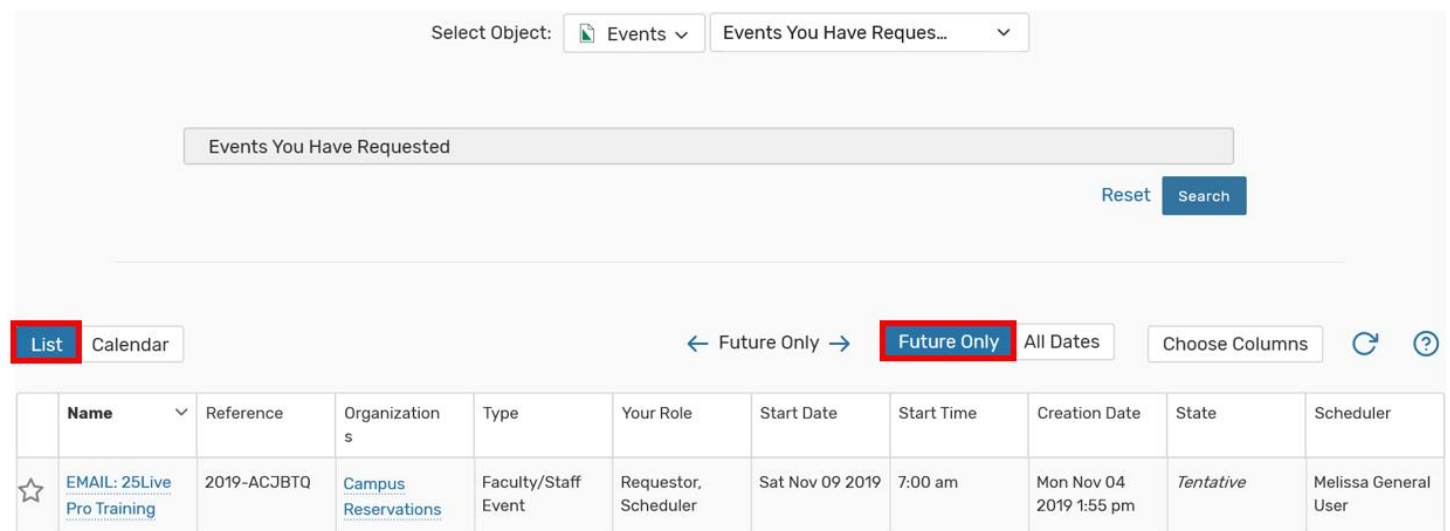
Select Object: Events Events You Have Reques...

Events You Have Requested

Reset Search

List Calendar

← Future Only →

Future Only All Dates

Choose Columns

| | Name | Reference | Organizations | Type | Your Role | Start Date | Start Time | Creation Date | State | Scheduler |
|---|---|---|---|---|---|---|---|---|---|---|
| ☆ | EMAIL: 25Live Pro Training | 2019-ACJBTQ | Campus Reservations | Faculty/Staff Event | Requestor, Scheduler | Sat Nov 09 2019 | 7:00 am | Mon Nov 04 2019 1:55 pm | Tentative | Melissa General User |